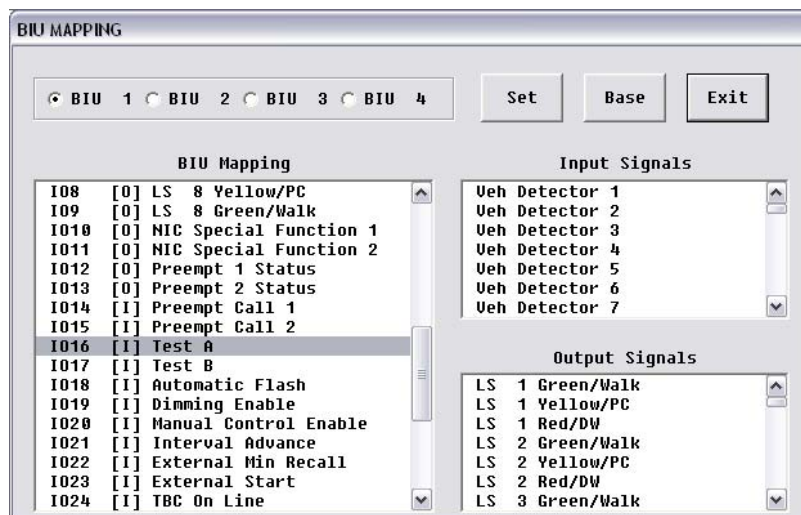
BIU MAPPING

BIU 1 BIU 2 BIU 3 BIU 4

Set

Base

Exit

BIU Mapping

IO8 [O] LS 8 Yellow/PC
IO9 [O] LS 8 Green/Walk
IO10 [O] NIC Special Function 1
IO11 [O] NIC Special Function 2
IO12 [O] Preempt 1 Status
IO13 [O] Preempt 2 Status
IO14 [I] Preempt Call 1
IO15 [I] Preempt Call 2
IO16 [I] Test A
IO17 [I] Test B
IO18 [I] Automatic Flash
IO19 [I] Dimming Enable
IO20 [I] Manual Control Enable
IO21 [I] Interval Advance
IO22 [I] External Min Recall
IO23 [I] External Start
IO24 [I] TBC On Line

Input Signals

Veh Detector 1
Veh Detector 2
Veh Detector 3
Veh Detector 4
Veh Detector 5
Veh Detector 6
Veh Detector 7

Output Signals

LS 1 Green/Walk
LS 1 Yellow/PC
LS 1 Red/DW
LS 2 Green/Walk
LS 2 Yellow/PC
LS 2 Red/DW
LS 3 Green/Walk